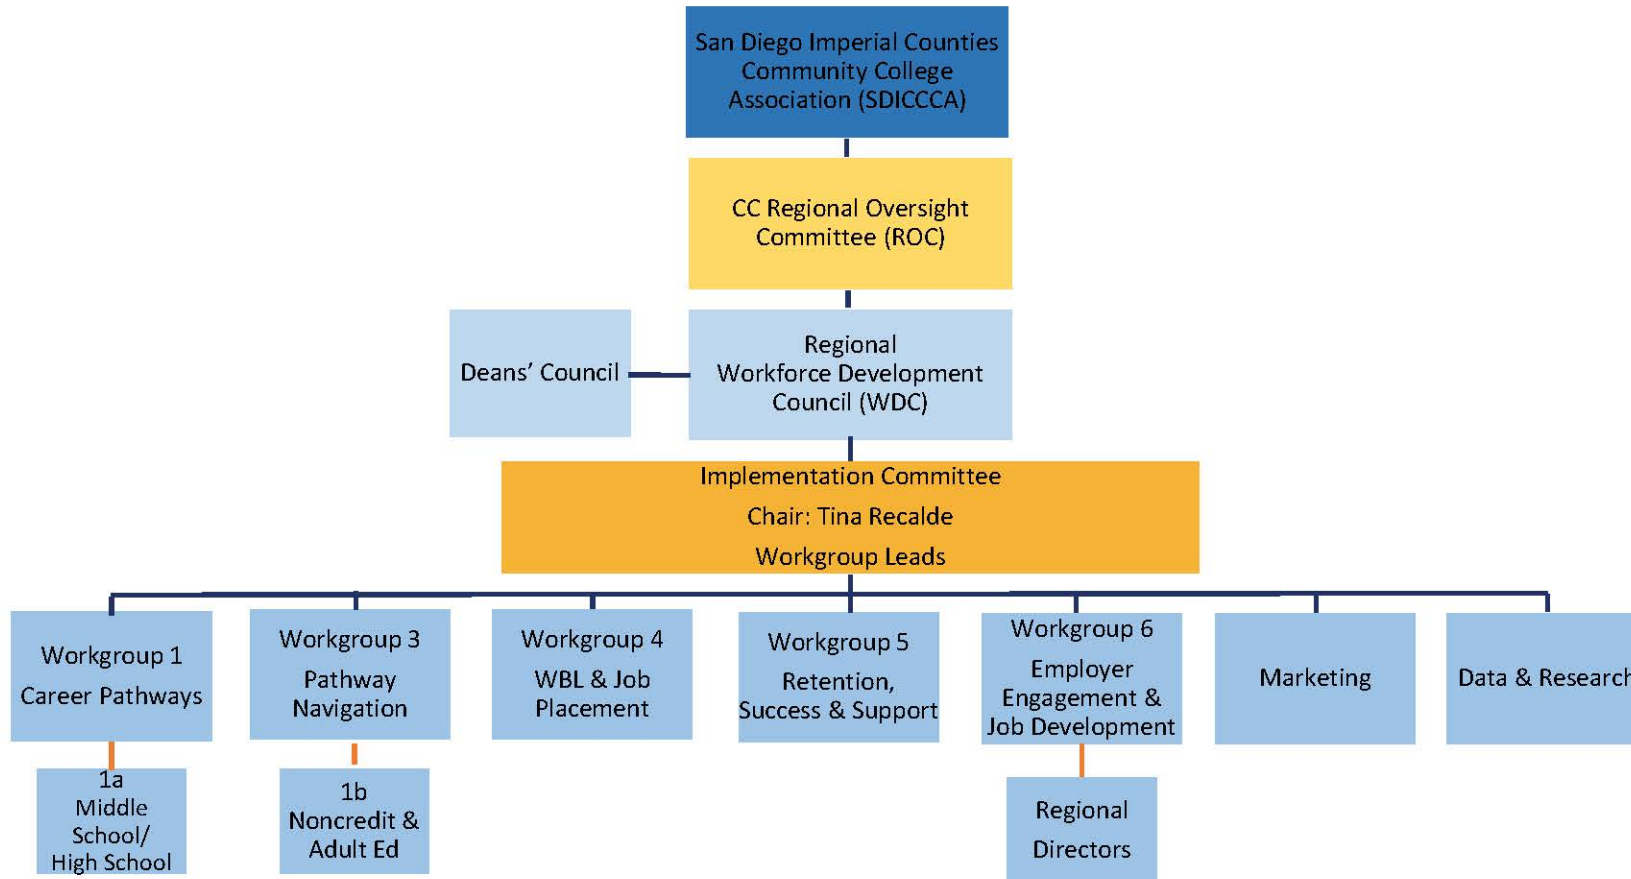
San Diego Imperial Counties Community College Association (SDICCCA)

CC Regional Oversight Committee (ROC)

Deans' Council

Regional Workforce Development Council (WDC)

Implementation Committee
Chair: Tina Recalde
Workgroup Leads

Workgroup 1
Career Pathways

1a
Middle School/
High School

Workgroup 3
Pathway Navigation

1b
Noncredit & Adult Ed

Workgroup 4
WBL & Job Placement

Workgroup 5
Retention, Success & Support

Workgroup 6
Employer Engagement & Job Development

Regional Directors

Marketing

Data & Researc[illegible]